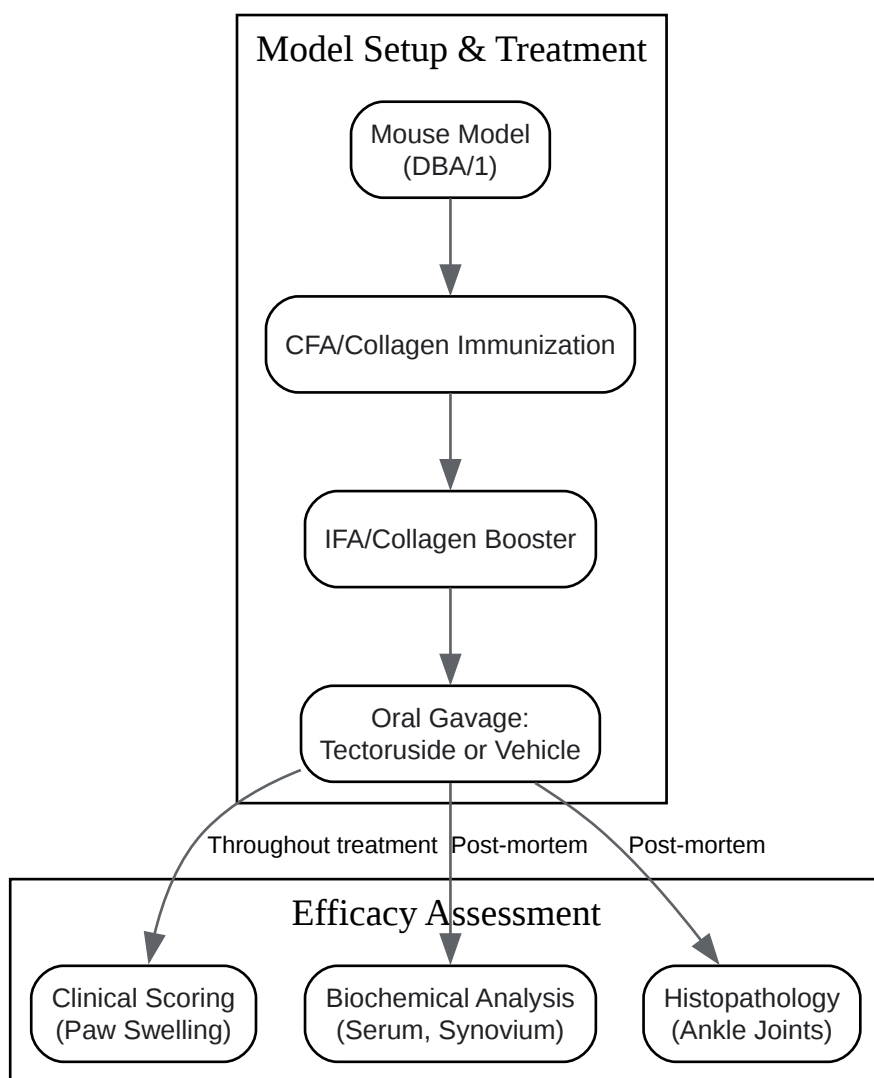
Model Setup & Treatment

Mouse Model (DBA/1)

CFA/Collagen Immunization

IFA/Collagen Booster

Oral Gavage: Tectoruside or Vehicle

Throughout treatment

Post-mortem

Post-mortem

Efficacy Assessment

Clinical Scoring (Paw Swelling)

Biochemical Analysis (Serum, Synovium)

Histopathology (Ankle Joints)